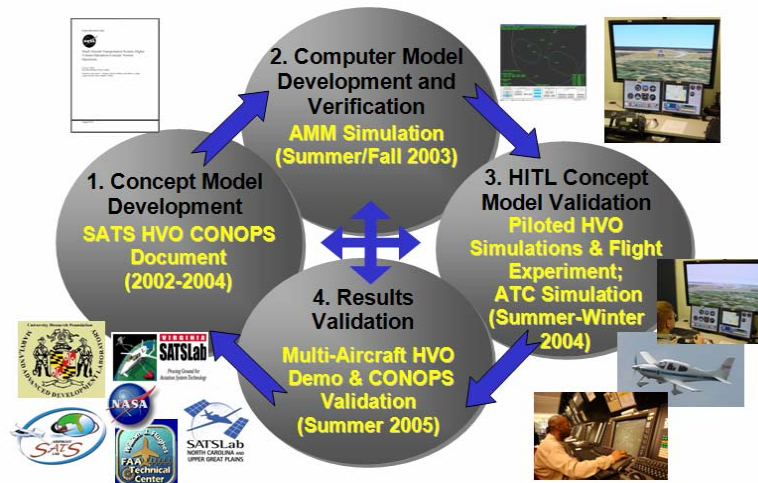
2. Computer Model Development and Verification
AMM Simulation (Summer/Fall 2003)

1. Concept Model Development
SATS HVO CONOPS Document (2002-2004)

3. HITL Concept Model Validation
Piloted HVO Simulations & Flight Experiment; ATC Simulation (Summer-Winter 2004)

4. Results Validation
Multi-Aircraft HVO Demo & CONOPS Validation (Summer 2005)

VIRGINIA SATSLab
NASA
SATS
FAA Technical Center
SATSLab NORTH CAROLINA AND UPPER GREAT PLAINS